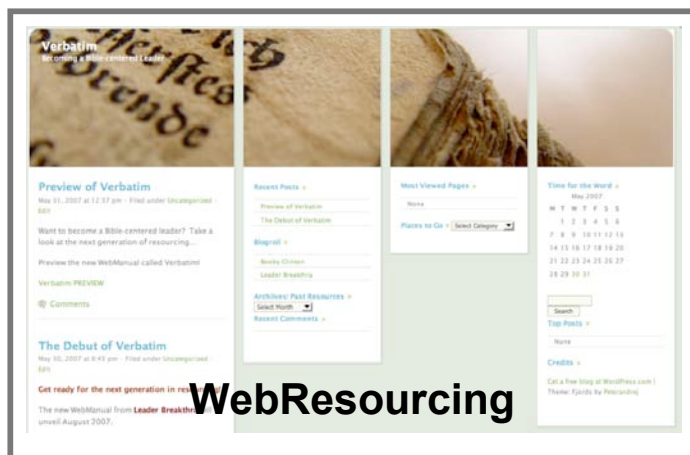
Verbatim
Becoming a Bible-centered Leader

Preview of Verbatim
May 31, 2007 at 12:37 pm · Filed under Uncategorized · Edit

Want to become a Bible-centered leader? Take a look at the next generation of resourcing...

Preview the new WebManual called Verbatim!

Verbatim PREVIEW

Comments

The Debut of Verbatim
May 30, 2007 at 8:45 pm · Filed under Uncategorized · Edit

Get ready for the next generation in res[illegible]

The new WebManual from Leader Breakth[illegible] unveil August 2007.

Recent Posts »
Preview of Verbatim
The Debut of Verbatim

Blogroll »
Books Clinton
Leader Breakthru

Archives: Past Resources »
Select Month

Recent Comments »

Most Viewed Pages »
None

Places to Go » Select Category

Time for the Word »
May 2007
M T W T F S S
1 2 3 4 5 6
7 8 9 10 11 12 13
14 15 16 17 18 19 20
21 22 23 24 25 26 27
28 29 30 31

Search

Top Posts »
None

Credits »
Get a free blog at WordPress.com | Theme: Fjords by Peterandrej

WebResourcing